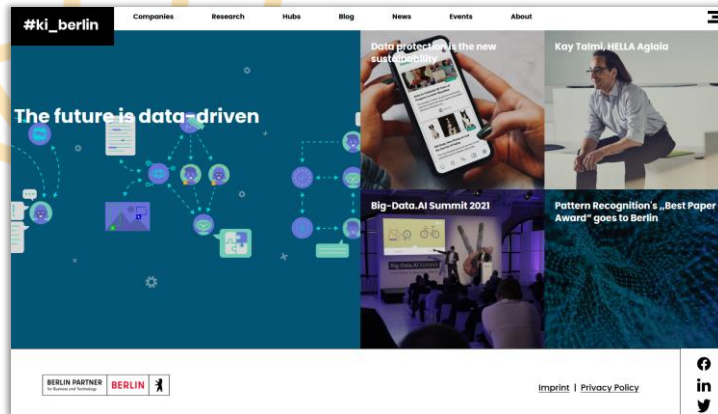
#ki_berlin

Companies Research Hubs Blog News Events About

The future is data-driven

Data protection is the new sustainability

Kay Talmi, HELLA Aglaia

Big-Data.AI Summit 2021

Pattern Recognition's „Best Paper Award" goes to Berlin

BERLIN PARTNER for Business and Technology BERLIN

Imprint | Privacy Policy